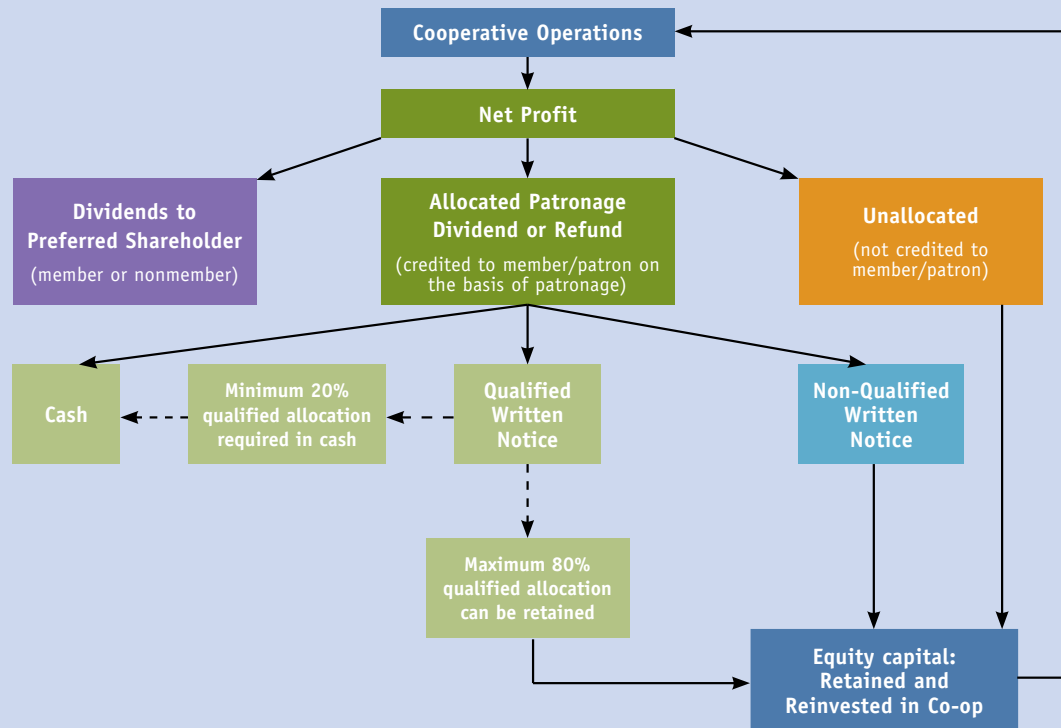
Cooperative Operations

Net Profit

Dividends to Preferred Shareholder
(member or nonmember)

Allocated Patronage Dividend or Refund
(credited to member/patron on the basis of patronage)

Unallocated
(not credited to member/patron)

Cash

Minimum 20% qualified allocation required in cash

Qualified Written Notice

Non-Qualified Written Notice

Maximum 80% qualified allocation can be retained

Equity capital: Retained and Reinvested in Co-op